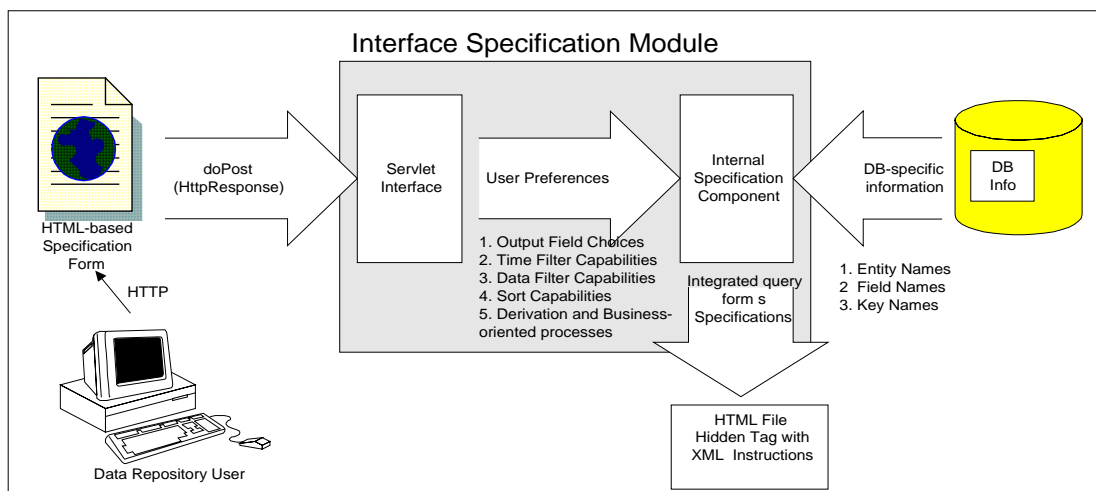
Interface Specification Module

HTML-based Specification Form

doPost (HttpResponse)

Servlet Interface

User Preferences

1. Output Field Choices
2. Time Filter Capabilities
3. Data Filter Capabilities
4. Sort Capabilities
5. Derivation and Business-oriented processes

Internal Specification Component

Integrated query form s Specifications

DB-specific information

DB Info

1. Entity Names
2 Field Names
3. Key Names

HTTP

Data Repository User

HTML File Hidden Tag with XML Instructions